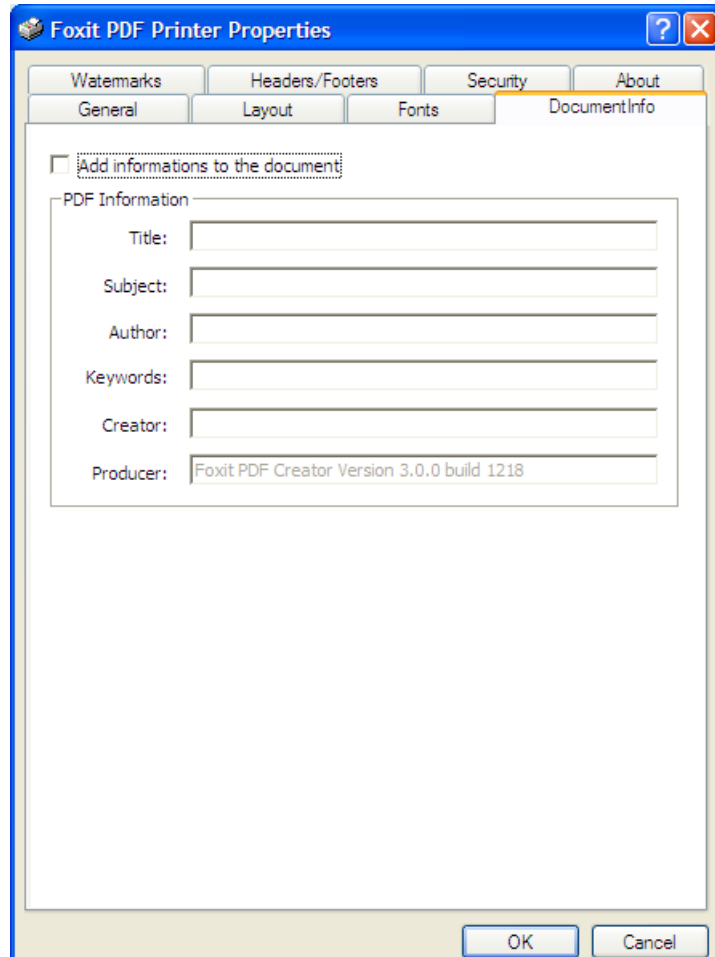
Foxit PDF Printer Properties

?

Watermarks
Headers/Footers
Security
About
General
Layout
Fonts
DocumentInfo

Add informations to the document

PDF Information

Title:

Subject:

Author:

Keywords:

Creator:

Producer: Foxit PDF Creator Version 3.0.0 build 1218

OK
Cancel